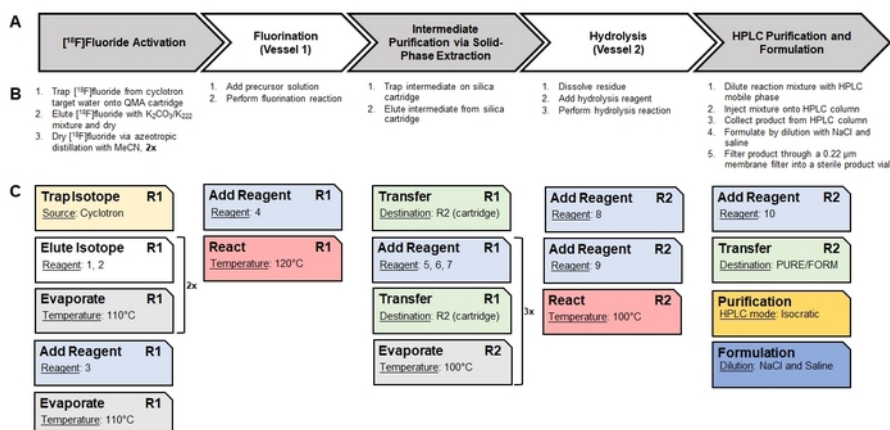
A

[$^{18}$F]Fluoride Activation

Fluorination (Vessel 1)

Intermediate Purification via Solid-Phase Extraction

Hydrolysis (Vessel 2)

HPLC Purification and Formulation

B

1. Trap [$^{18}$F]fluoride from cyclotron target water onto QMA cartridge
2. Elute [$^{18}$F]fluoride with $K_2CO_3/K_{222}$ mixture and dry
3. Dry [$^{18}$F]fluoride via azeotropic distillation with MeCN, 2x

1. Add precursor solution
2. Perform fluorination reaction

1. Trap intermediate on silica cartridge
2. Elute intermediate from silica cartridge

1. Dissolve residue
2. Add hydrolysis reagent
3. Perform hydrolysis reaction

1. Dilute reaction mixture with HPLC mobile phase
2. Inject mixture onto HPLC column
3. Collect product from HPLC column
4. Formulate by dilution with NaCl and saline
5. Filter product through a 0.22 µm membrane filter into a sterile product vial

C

Trap Isotope R1
Source: Cyclotron

Elute Isotope R1
Reagent: 1, 2

Evaporate R1
Temperature: 110°C

2x

Add Reagent R1
Reagent: 3

Evaporate R1
Temperature: 110°C

Add Reagent R1
Reagent: 4

React R1
Temperature: 120°C

Transfer R1
Destination: R2 (cartridge)

Add Reagent R1
Reagent: 5, 6, 7

Transfer R1
Destination: R2 (cartridge)

3x

Evaporate R2
Temperature: 100°C

Add Reagent R2
Reagent: 8

Add Reagent R2
Reagent: 9

React R2
Temperature: 100°C

Add Reagent R2
Reagent: 10

Transfer R2
Destination: PURE/FORM

Purification
HPLC mode: Isocratic

Formulation
Dilution: NaCl and Saline